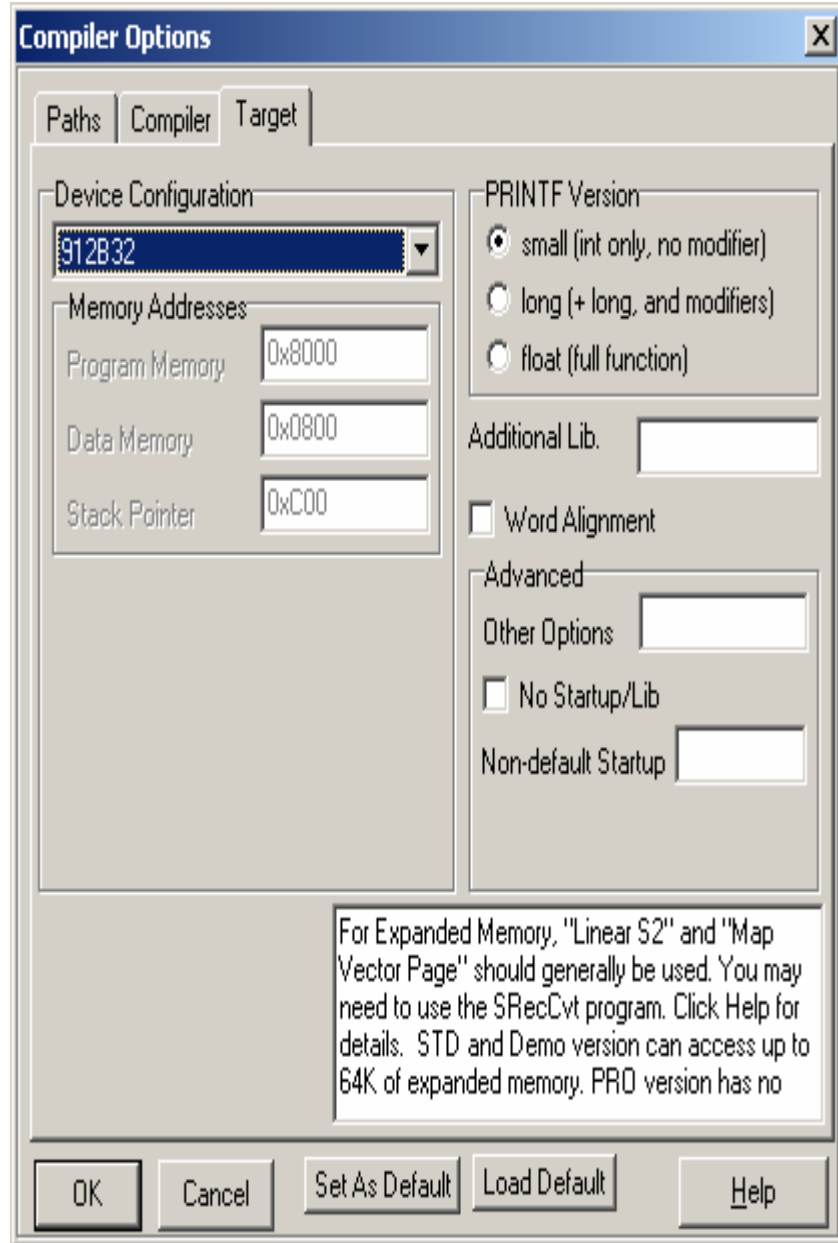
Compiler Options

X

Paths | Compiler | Target

Device Configuration

912B32

Memory Addresses

Program Memory 0x8000

Data Memory 0x0800

Stack Pointer 0xC00

PRINTF Version

small (int only, no modifier)

long (+ long, and modifiers)

float (full function)

Additional Lib.

Word Alignment

Advanced

Other Options

No Startup/Lib

Non-default Startup

For Expanded Memory, "Linear S2" and "Map Vector Page" should generally be used. You may need to use the SRecCvt program. Click Help for details. STD and Demo version can access up to 64K of expanded memory. PRO version has no

OK | Cancel | Set As Default | Load Default | Help